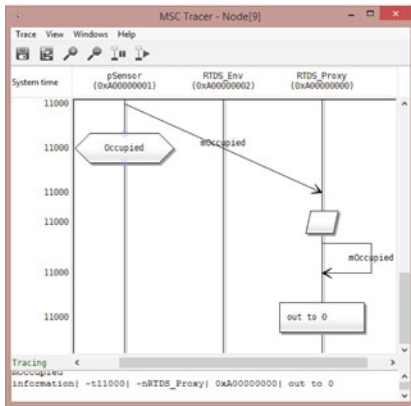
MSC Tracer - Node[9]

Trace View Windows Help

System time

pSensor
(0xA00000001)

RTDS_Env
(0xA00000002)

RTDS_Proxy
(0xA00000000)

11000

11000

Occupied

mOccupied

11000

11000

11000

mOccupied

11000

out to 0

Tracing

mOccupied
information| -t11000| -nRTDS_Proxy| 0xA00000000| out to 0